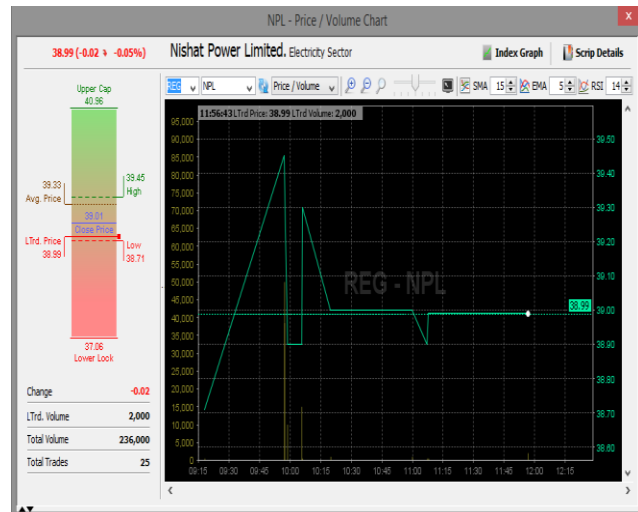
NPL - Price / Volume Chart

38.99 (-0.02 ↓ -0.05%)

Nishat Power Limited. Electricity Sector

Index Graph

Scrip Details

Upper Cap
40.96

39.33
Avg. Price

39.45
High

39.01
Close Price

LTrd. Price
38.99

Low
38.71

37.06
Lower Lock

| Change | -0.02 |
|---|---|
| LTrd. Volume | 2,000 |
| Total Volume | 236,000 |
| Total Trades | 25 |

REG | NPL | Price / Volume | SMA 15 | EMA 5 | RSI 14

11:56:43 LTrd Price: 38.99 LTrd Volume: 2,000

REG - NPL

95,000
90,000
85,000
80,000
75,000
70,000
65,000
60,000
55,000
50,000
45,000
40,000
35,000
30,000
25,000
20,000
15,000
10,000
5,000
0

39.50
39.40
39.30
39.20
39.10
39.00
38.99
38.90
38.80
38.70
38.60

09:15 09:30 09:45 10:00 10:15 10:30 10:45 11:00 11:15 11:30 11:45 12:00 12:15